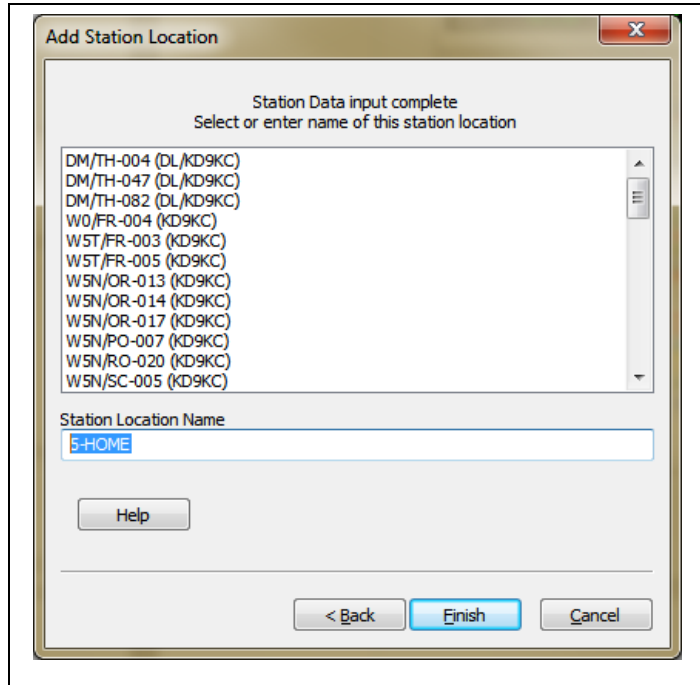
Add Station Location

Station Data input complete
Select or enter name of this station location

DM/TH-004 (DL/KD9KC)
DM/TH-047 (DL/KD9KC)
DM/TH-082 (DL/KD9KC)
W0/FR-004 (KD9KC)
W5T/FR-003 (KD9KC)
W5T/FR-005 (KD9KC)
W5N/OR-013 (KD9KC)
W5N/OR-014 (KD9KC)
W5N/OR-017 (KD9KC)
W5N/PO-007 (KD9KC)
W5N/RO-020 (KD9KC)
W5N/SC-005 (KD9KC)

Station Location Name
5-HOME

Help

< Back
Finish
Cancel